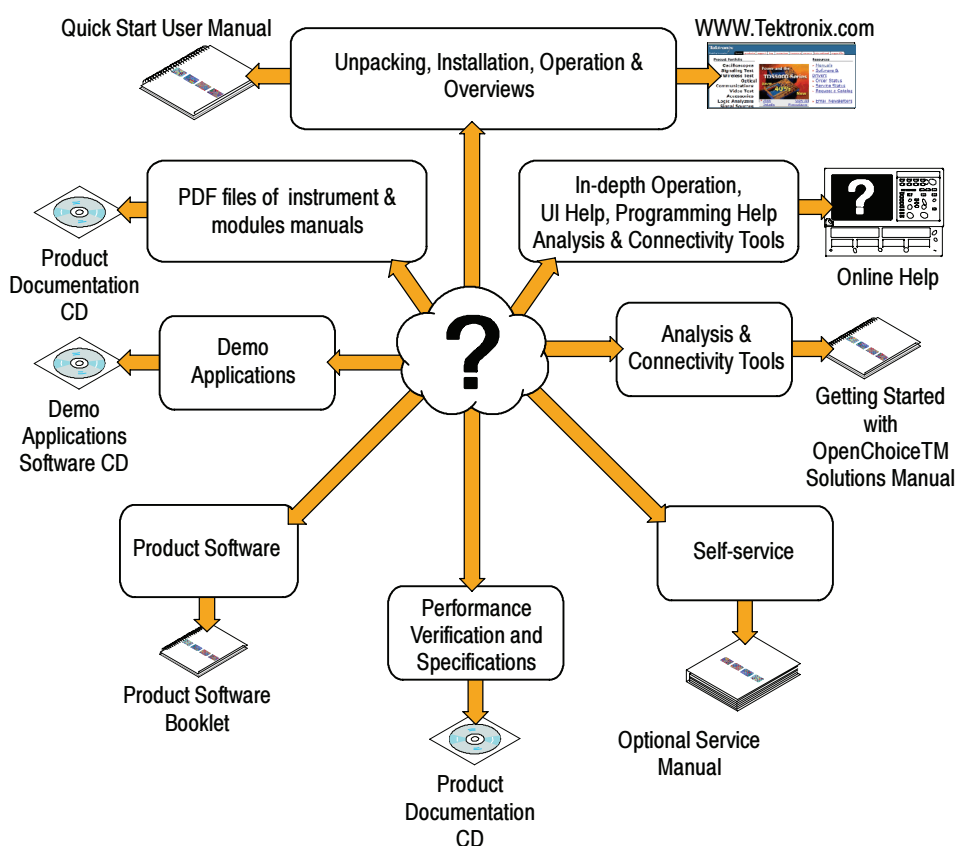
Quick Start User Manual

Unpacking, Installation, Operation & Overviews

WWW.Tektronix.com

PDF files of instrument & modules manuals

In-depth Operation, UI Help, Programming Help Analysis & Connectivity Tools

Product Documentation CD

Online Help

Demo Applications

?

Analysis & Connectivity Tools

Demo Applications Software CD

Getting Started with OpenChoiceTM Solutions Manual

Product Software

Self-service

Performance Verification and Specifications

Product Software Booklet

Optional Service Manual

Product Documentation CD